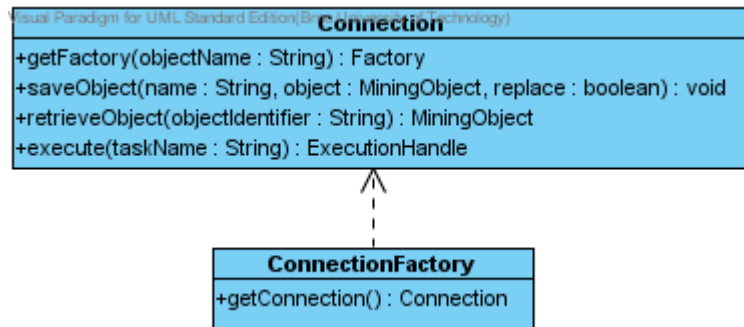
Visual Paradigm for UML Standard Edition(Brno University of Technology)

Connection

+getFactory(objectName : String) : Factory
+saveObject(name : String, object : MiningObject, replace : boolean) : void
+retrieveObject(objectIdentifier : String) : MiningObject
+execute(taskName : String) : ExecutionHandle

ConnectionFactory

+getConnection() : Connection